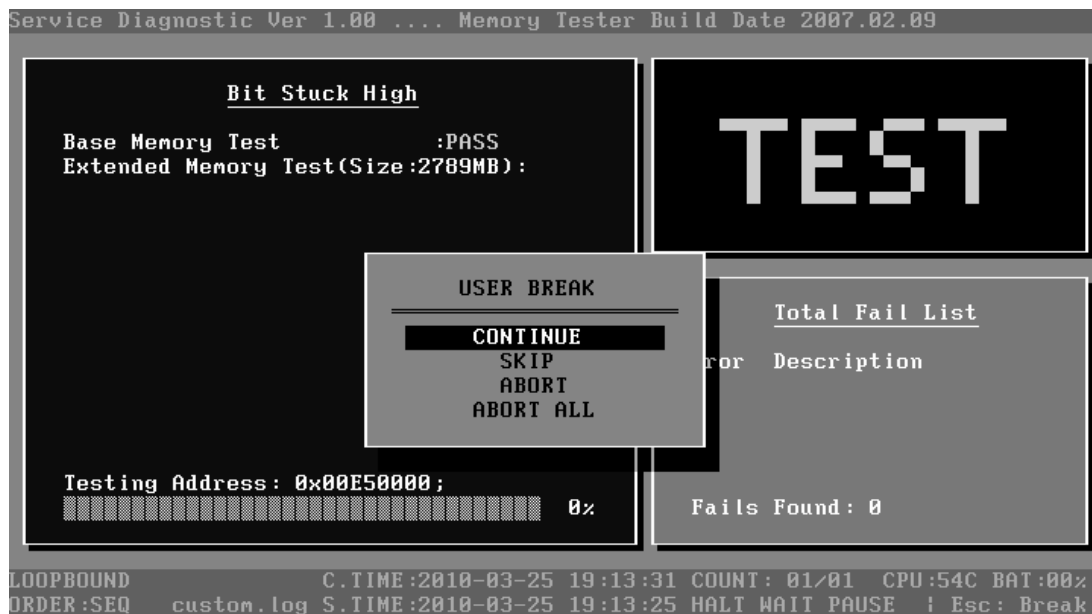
Service Diagnostic Ver 1.00 .... Memory Tester Build Date 2007.02.09

Bit Stuck High

Base Memory Test :PASS
Extended Memory Test(Size:2789MB):

TEST

USER BREAK

CONTINUE
SKIP
ABORT
ABORT ALL

Total Fail List

ror Description

Testing Address: 0x00E50000;

0%

Fails Found: 0

LOOPBOUND C.TIME:2010-03-25 19:13:31 COUNT: 01/01 CPU:54C BAT:00%
ORDER:SEQ custom.log S.TIME:2010-03-25 19:13:25 HALT WAIT PAUSE | Esc: Break